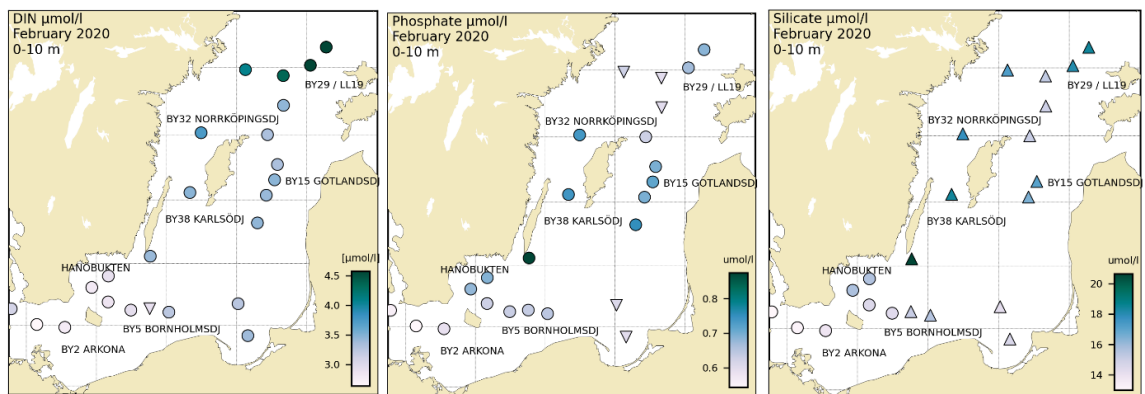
DIN µmol/l
February 2020
0-10 m

BY29 / LL19
BY32 NORRKÖPINGSDJ
BY15 GOTLANDSDJ
BY38 KARLSÖDJ
HANÖBUKTEN
BY5 BORNHOLMSDJ
BY2 ARKONA

[µmol/l]
4.5
4.0
3.5
3.0

Phosphate µmol/l
February 2020
0-10 m

BY29 / LL19
BY32 NORRKÖPINGSDJ
BY15 GOTLANDSDJ
BY38 KARLSÖDJ
HANÖBUKTEN
BY5 BORNHOLMSDJ
BY2 ARKONA

umol/l
0.8
0.7
0.6

Silicate µmol/l
February 2020
0-10 m

BY29 / LL19
BY32 NORRKÖPINGSDJ
BY15 GOTLANDSDJ
BY38 KARLSÖDJ
HANÖBUKTEN
BY5 BORNHOLMSDJ
BY2 ARKONA

umol/l
20
18
16
14